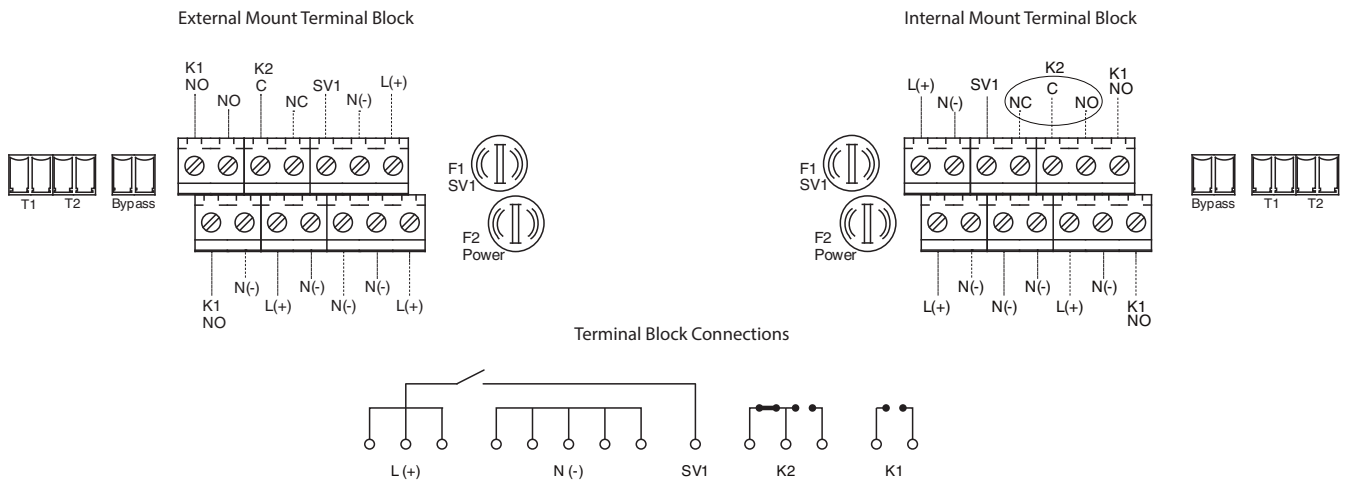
External Mount Terminal Block

K1 NO
NO
K2 C
NC
SV1
N(-)
L(+)

T1
T2
Bypass

F1 SV1
F2 Power

K1 NO
N(-)
L(+)
N(-)
N(-)
N(-)
L(+)

Internal Mount Terminal Block

L(+)
N(-)
SV1
K2
NC
C
NO
K1 NO

F1 SV1
F2 Power

Bypass
T1
T2

L(+)
N(-)
N(-)
N(-)
L(+)
N(-)
K1 NO

Terminal Block Connections

L (+)
N (-)
SV1
K2
K1